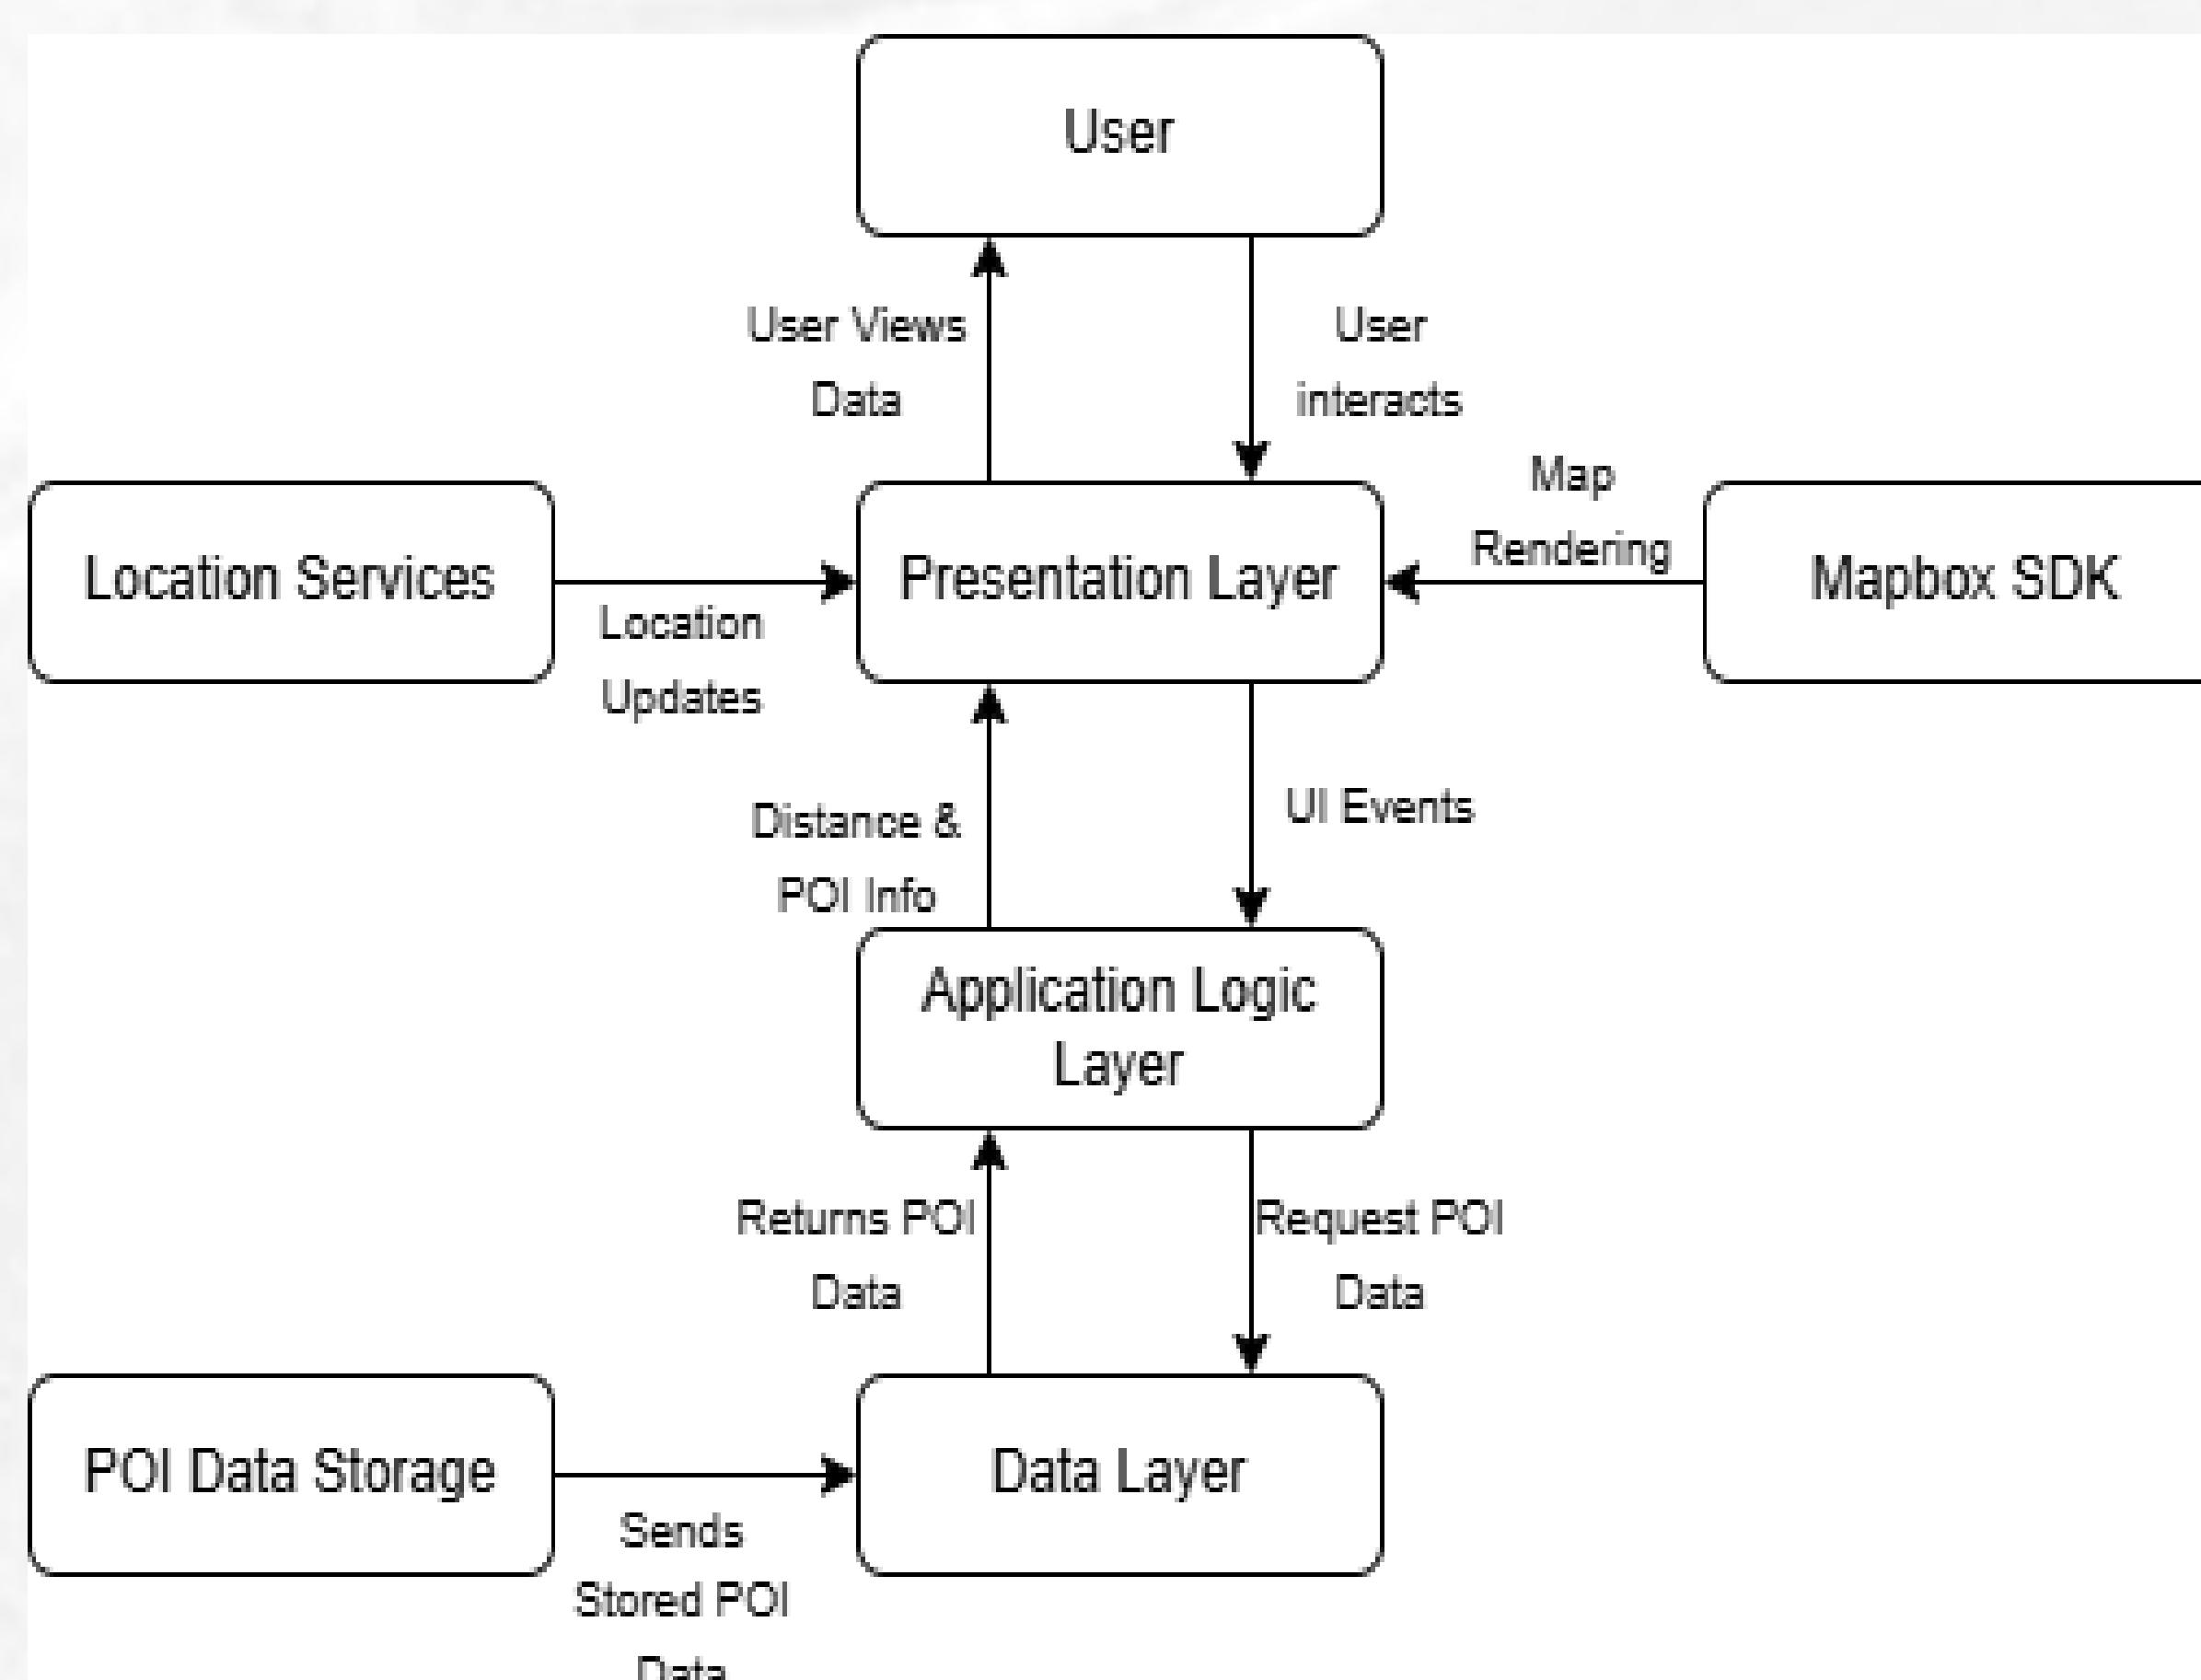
User

User Views Data

User interacts

Location Services

Location Updates

Presentation Layer

Map Rendering

Mapbox SDK

Distance & POI Info

UI Events

Application Logic Layer

Returns POI Data

Request POI Data

POI Data Storage

Sends Stored POI Data

Data Layer